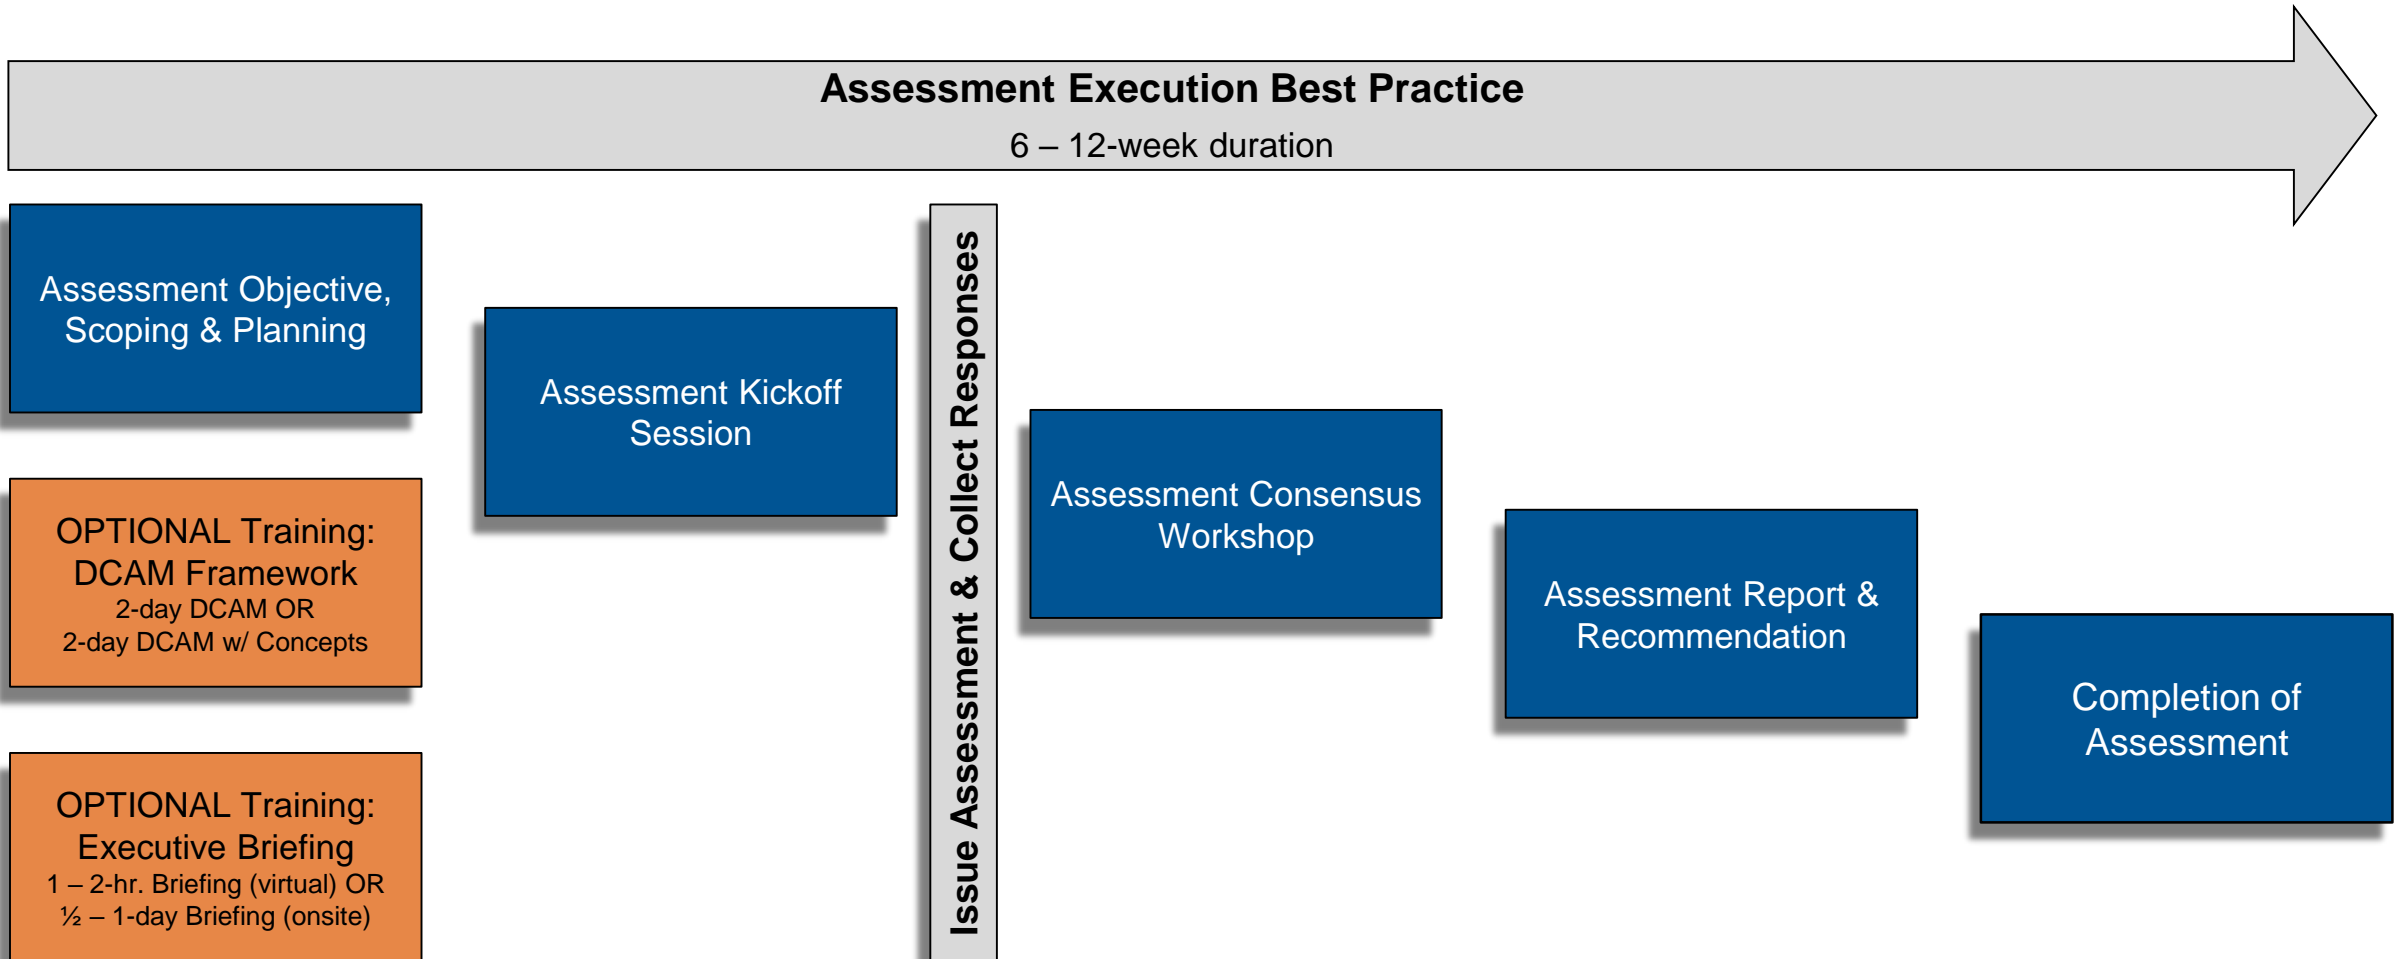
Assessment Execution Best Practice
6 – 12-week duration

Assessment Objective, Scoping & Planning

OPTIONAL Training: DCAM Framework
2-day DCAM OR
2-day DCAM w/ Concepts

OPTIONAL Training: Executive Briefing
1 – 2-hr. Briefing (virtual) OR
½ – 1-day Briefing (onsite)

Assessment Kickoff Session

Issue Assessment & Collect Responses

Assessment Consensus Workshop

Assessment Report & Recommendation

Completion of Assessment